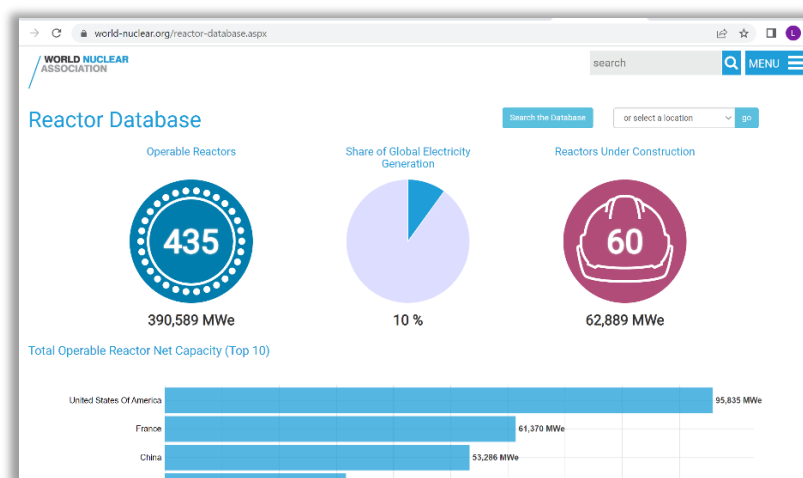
world-nuclear.org/reactor-database.aspx

L

WORLD NUCLEAR ASSOCIATION

search

MENU

Reactor Database

Search the Database

or select a location

go

Operable Reactors

435

390,589 MWe

Share of Global Electricity Generation

10 %

Reactors Under Construction

60

62,889 MWe

Total Operable Reactor Net Capacity (Top 10)

United States Of America 95,835 MWe

France 61,370 MWe

China 53,286 MWe